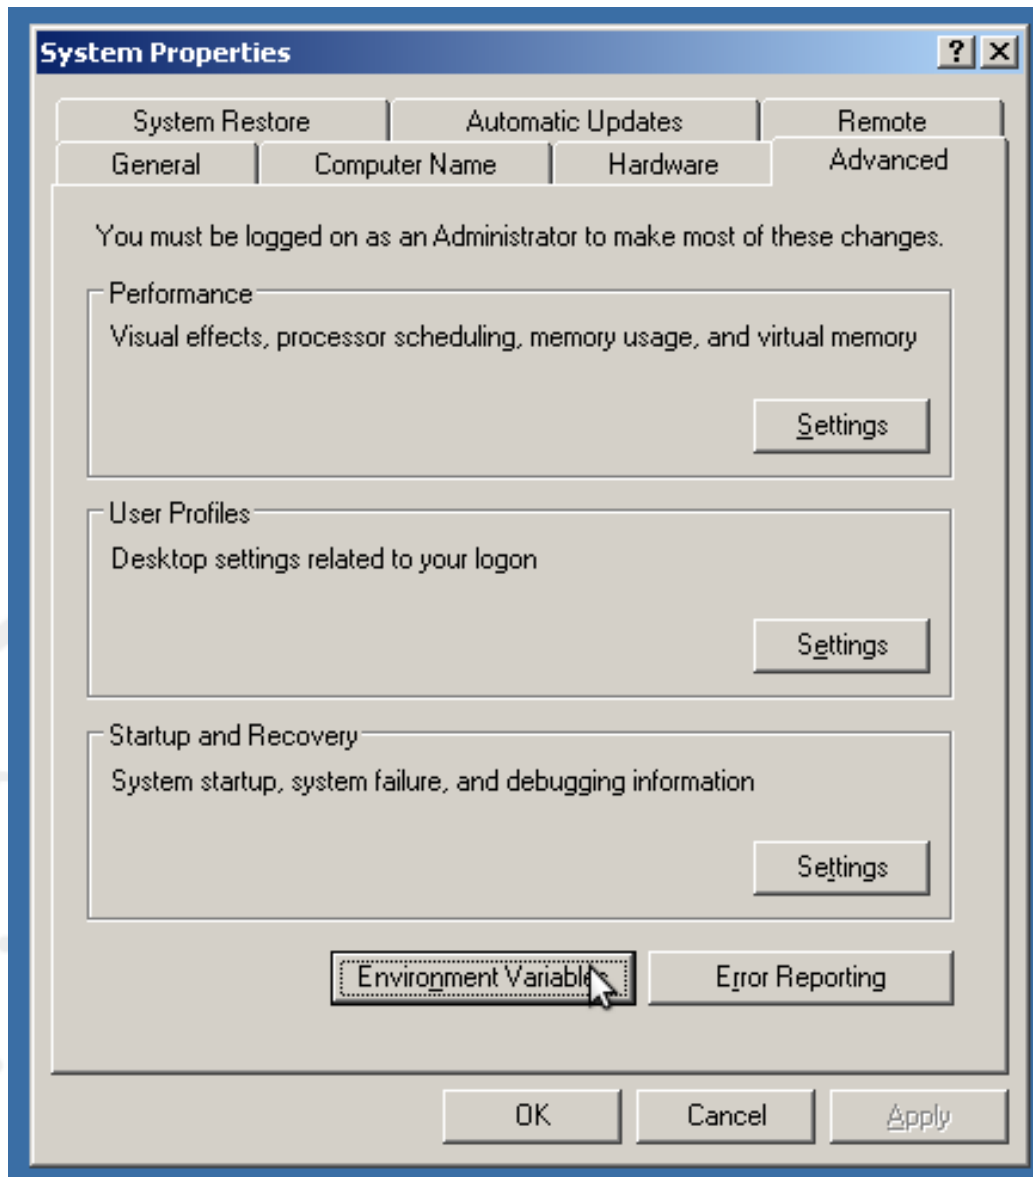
System Properties

?

System Restore | Automatic Updates | Remote

General | Computer Name | Hardware | Advanced

You must be logged on as an Administrator to make most of these changes.

Performance

Visual effects, processor scheduling, memory usage, and virtual memory

Settings

User Profiles

Desktop settings related to your logon

Settings

Startup and Recovery

System startup, system failure, and debugging information

Settings

Environment Variables

Error Reporting

OK

Cancel

Apply